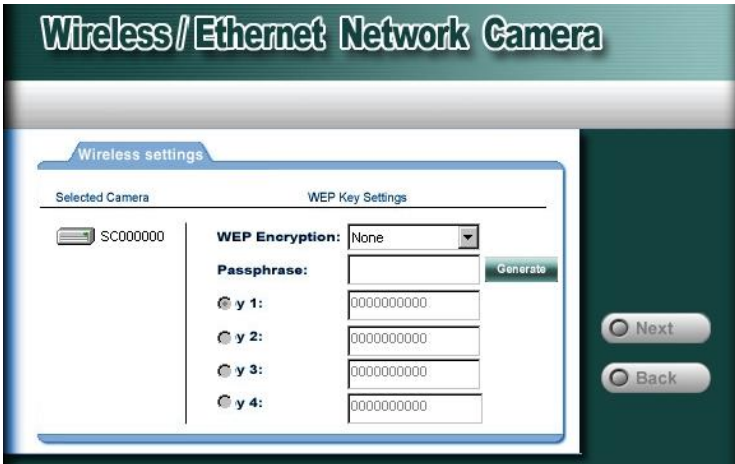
Wireless / Ethernet Network Camera

Wireless settings

Selected Camera

WEP Key Settings

SC000000

WEP Encryption: None

Passphrase:

Generate

y 1: 0000000000

y 2: 0000000000

y 3: 0000000000

y 4: 0000000000

Next

Back